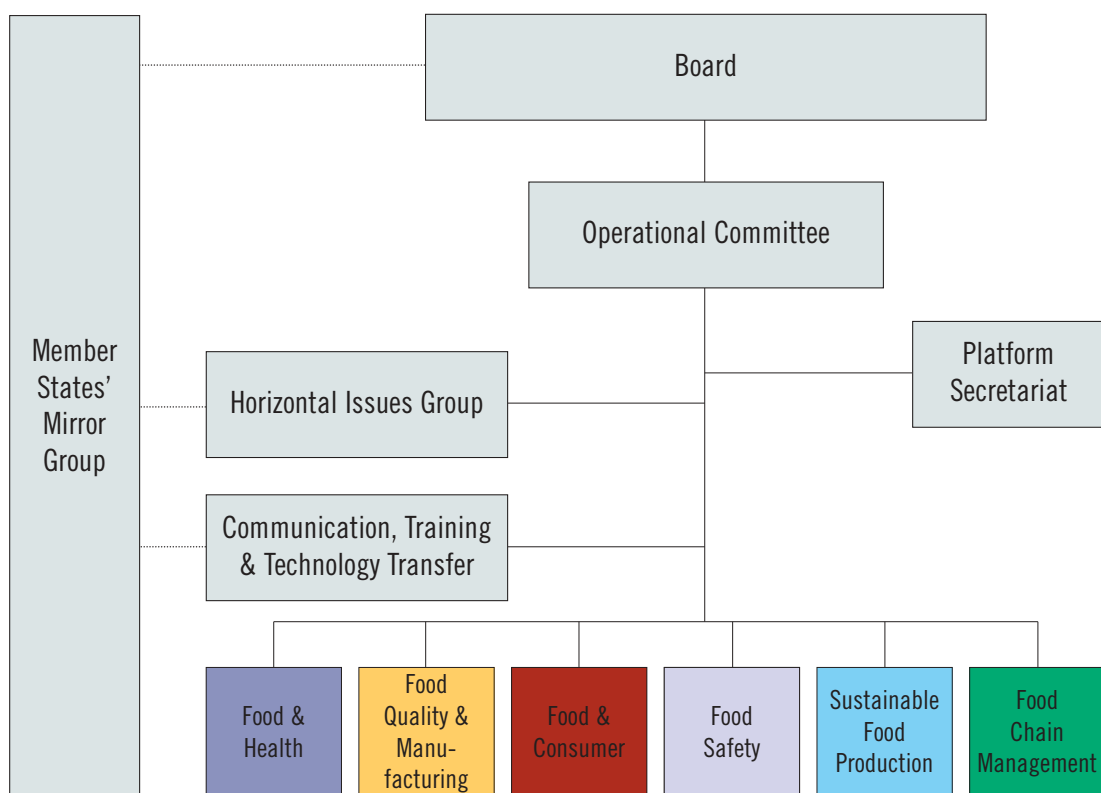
Board

Operational Committee

Member States' Mirror Group

Platform Secretariat

Horizontal Issues Group

Communication, Training & Technology Transfer

Food & Health

Food Quality & Manufacturing

Food & Consumer

Food Safety

Sustainable Food Production

Food Chain Management